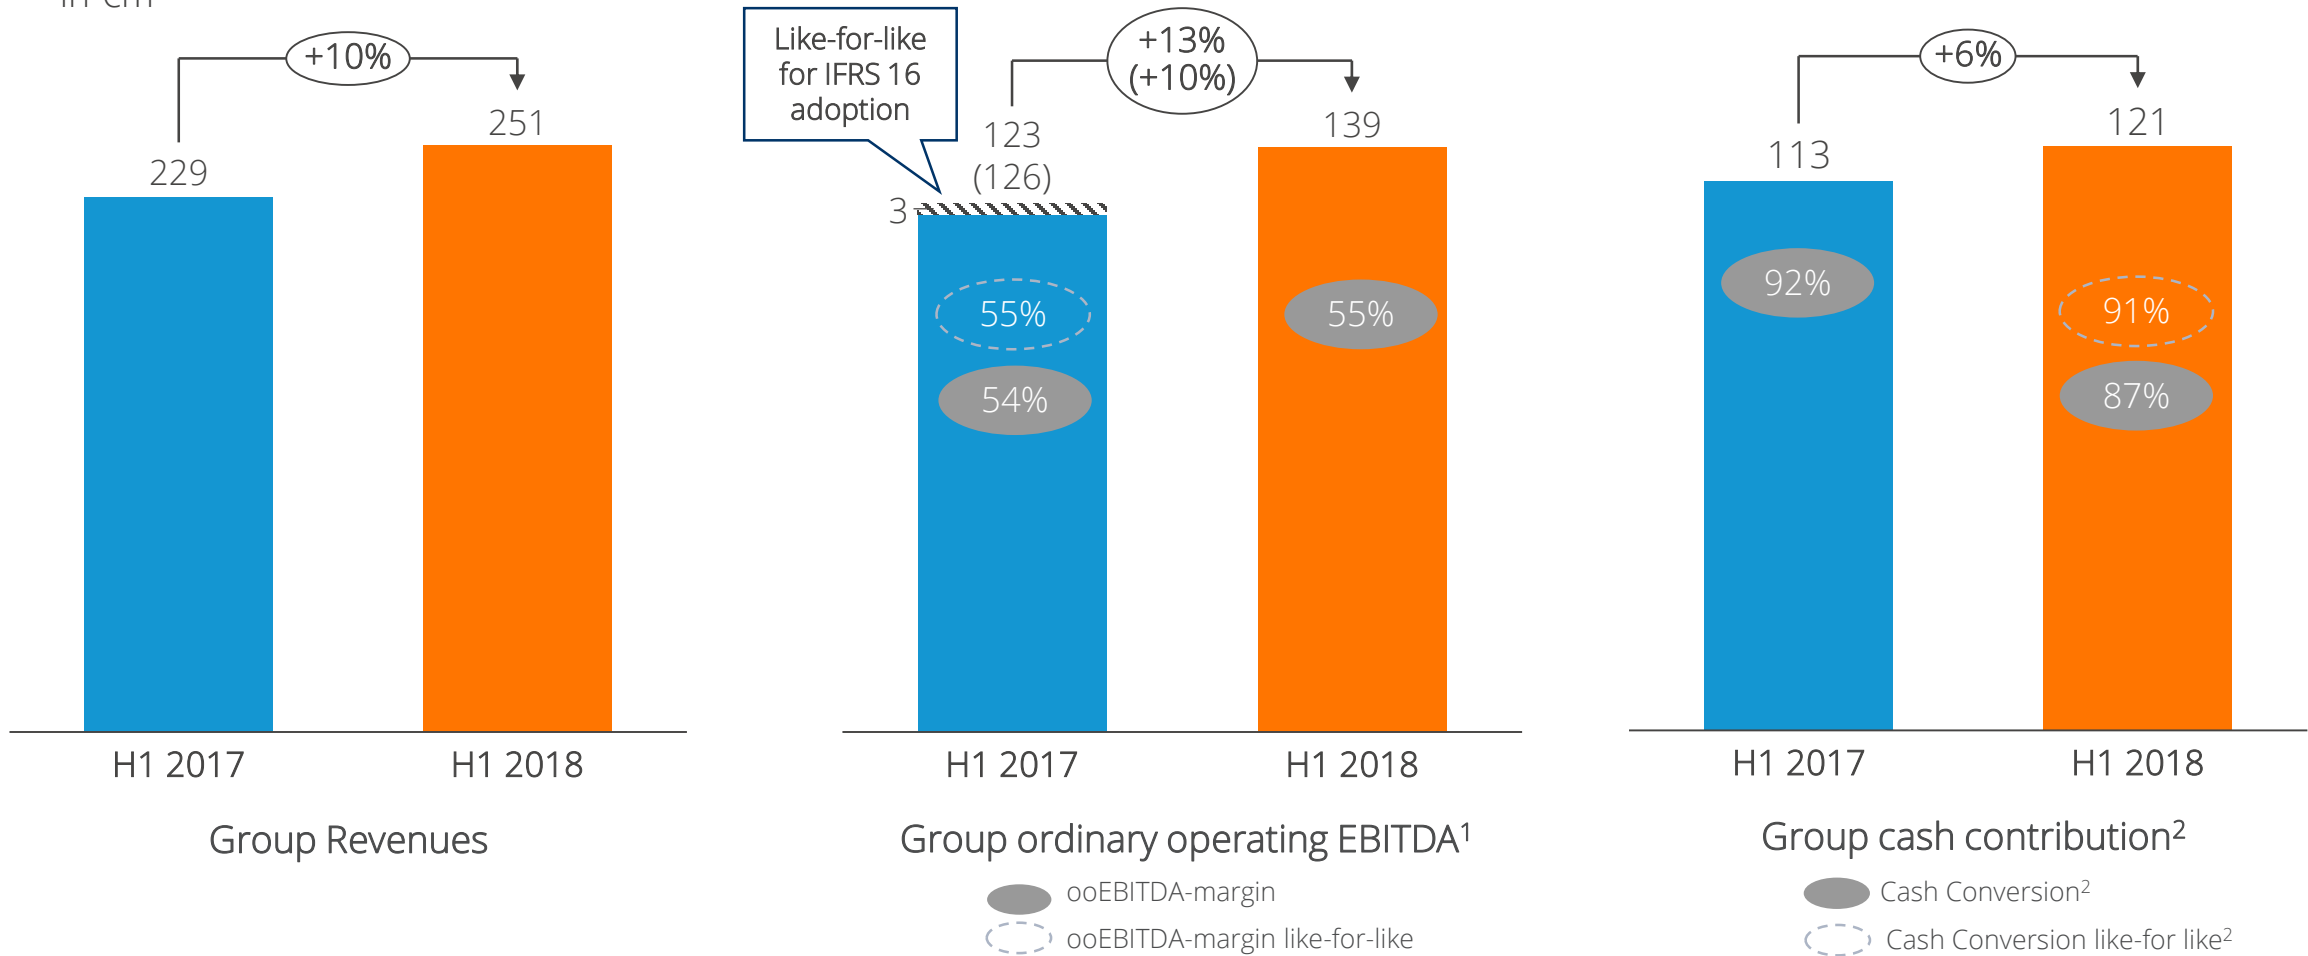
in €m

+10%

229

251

H1 2017

H1 2018

Group Revenues

Like-for-like for IFRS 16 adoption

+13% (+10%)

123 (126)

3

139

55%

54%

55%

H1 2017

H1 2018

Group ordinary operating EBITDA$^1$

ooEBITDA-margin

ooEBITDA-margin like-for-like

+6%

113

121

92%

91%

87%

H1 2017

H1 2018

Group cash contribution$^2$

Cash Conversion$^2$

Cash Conversion like-for like$^2$